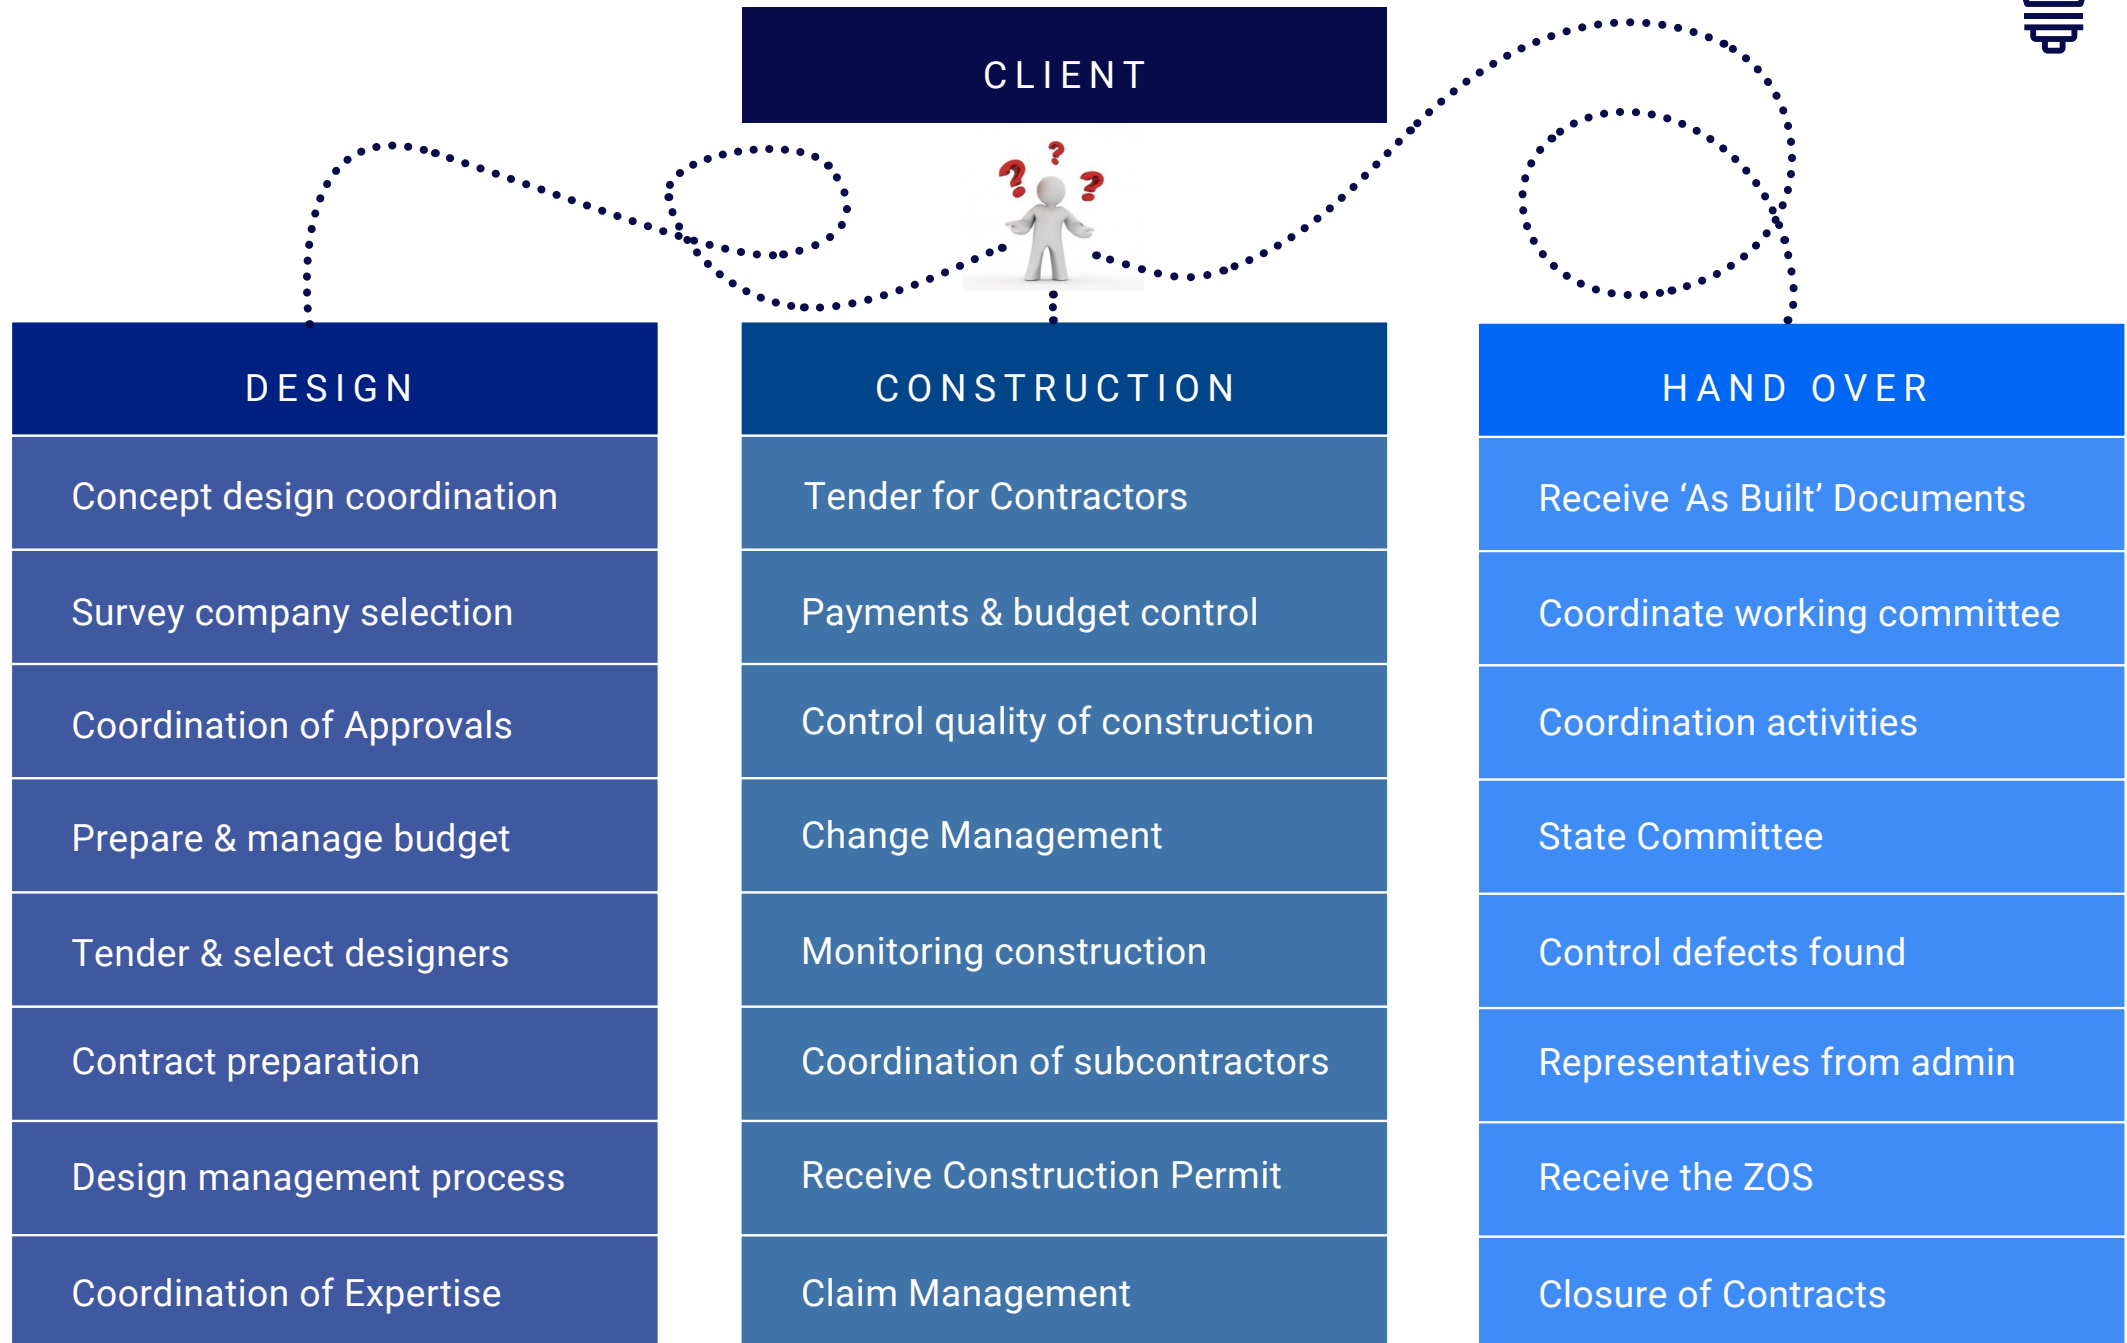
CLIENT

DESIGN

Concept design coordination

Survey company selection

Coordination of Approvals

Prepare & manage budget

Tender & select designers

Contract preparation

Design management process

Coordination of Expertise

CONSTRUCTION

Tender for Contractors

Payments & budget control

Control quality of construction

Change Management

Monitoring construction

Coordination of subcontractors

Receive Construction Permit

Claim Management

HAND OVER

Receive ‘As Built’ Documents

Coordinate working committee

Coordination activities

State Committee

Control defects found

Representatives from admin

Receive the ZOS

Closure of Contracts